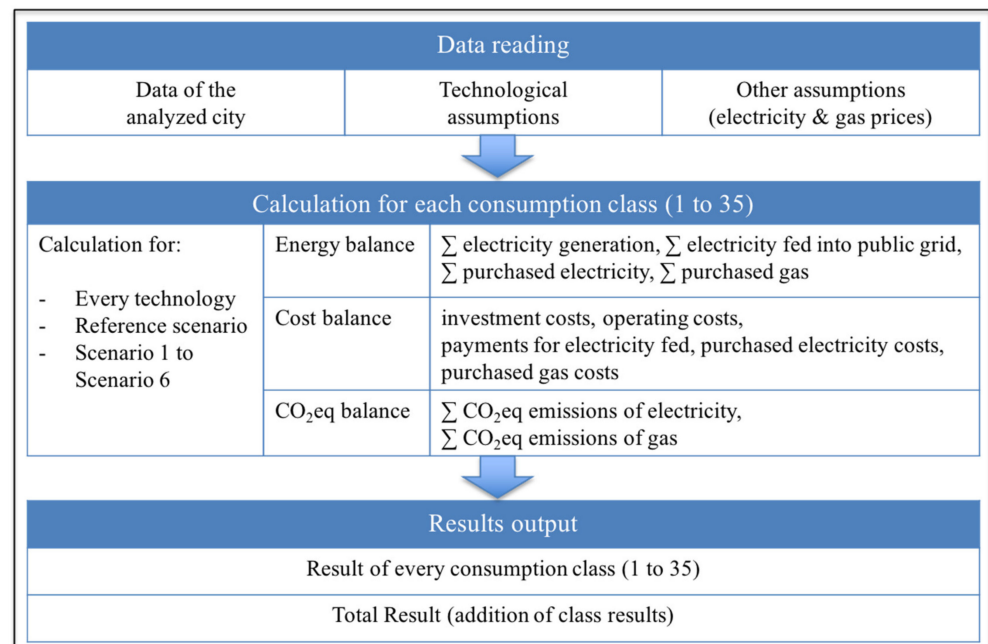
Data reading

| Data of the analyzed city | Technological assumptions | Other assumptions (electricity & gas prices) |
|---|---|---|

Calculation for each consumption class (1 to 35)

| Calculation for: - Every technology - Reference scenario - Scenario 1 to Scenario 6 | Energy balance | $\sum$ electricity generation, $\sum$ electricity fed into public grid, $\sum$ purchased electricity, $\sum$ purchased gas |
|---|---|---|
| | Cost balance | investment costs, operating costs, payments for electricity fed, purchased electricity costs, purchased gas costs |
| | $CO_2$eq balance | $\sum$ $CO_2$eq emissions of electricity, $\sum$ $CO_2$eq emissions of gas |

Results output

Result of every consumption class (1 to 35)

Total Result (addition of class results)